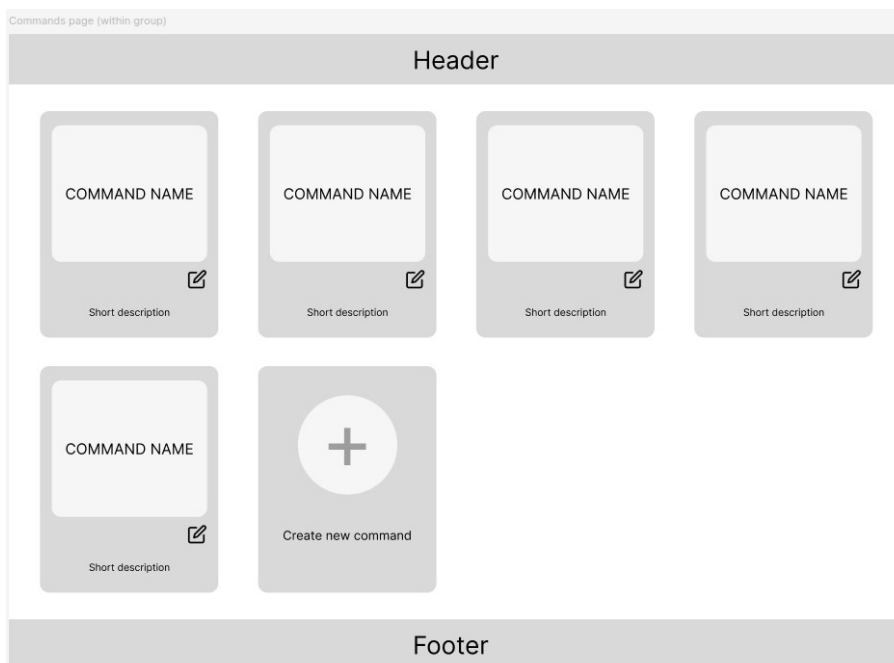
Commands page (within group)

Header

COMMAND NAME

Short description

COMMAND NAME

Short description

COMMAND NAME

Short description

COMMAND NAME

Short description

COMMAND NAME

Short description

Create new command

Footer